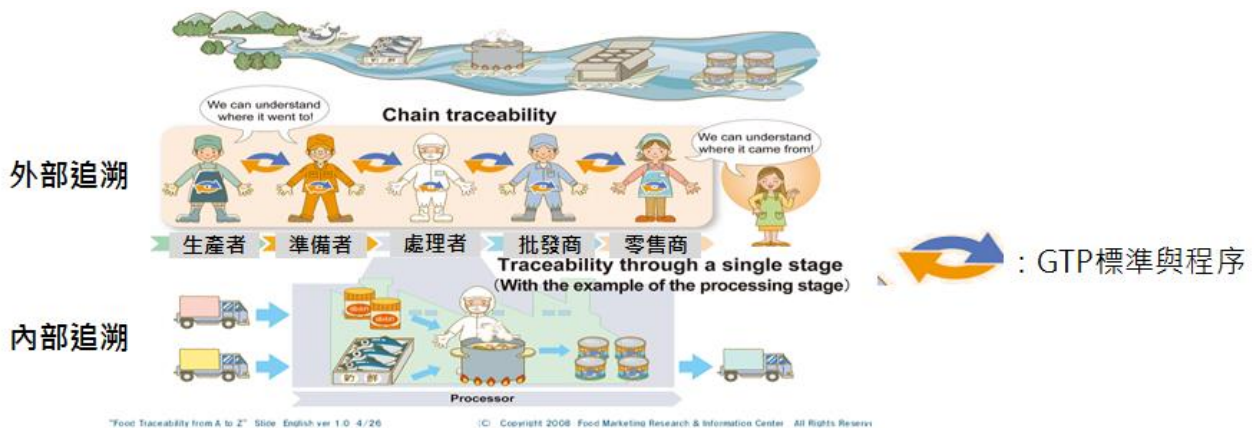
We can understand where it went to!

Chain traceability

We can understand where it came from!

外部追溯

生產者 準備者 處理者 批發商 零售商

Traceability through a single stage
(With the example of the processing stage)

: GTP標準與程序

內部追溯

Processor

"Food Traceability from A to Z" Slide English ver 1.0 4/26

(C) Copyright 2008 Food Marketing Research & Information Center All Rights Reserv